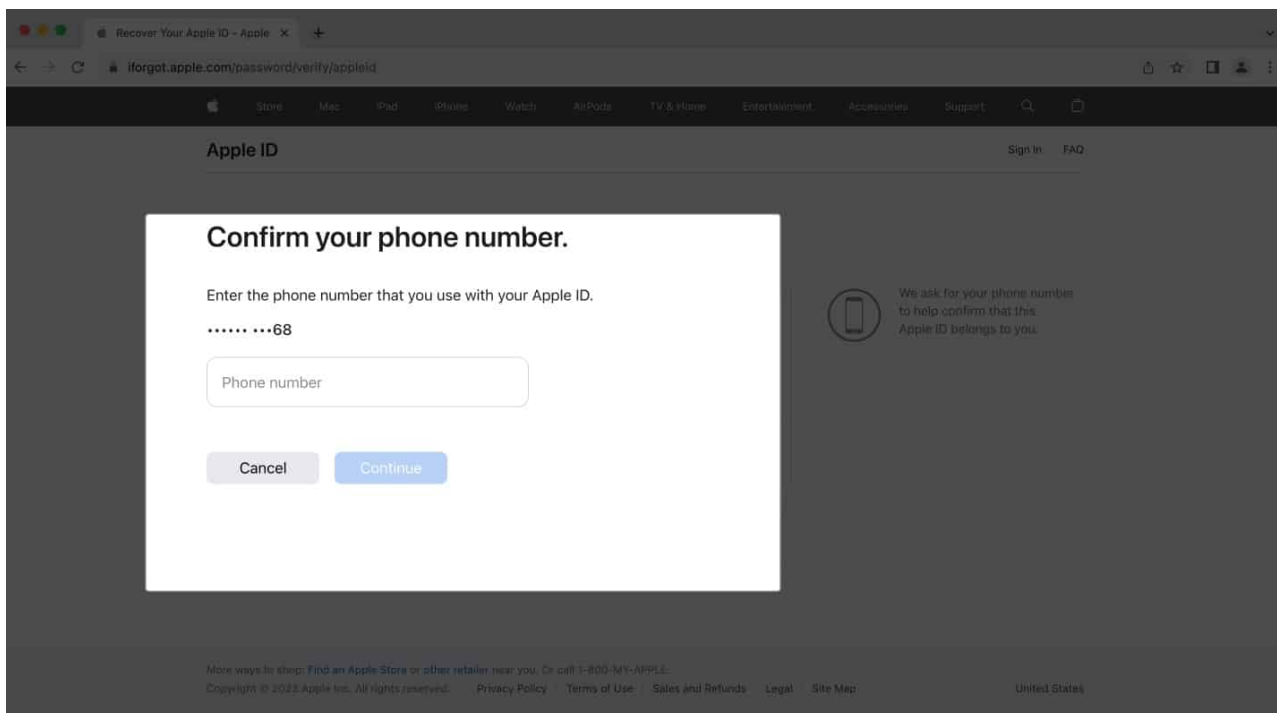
Recover Your Apple ID - Apple

iforgot.apple.com/password/verify/appleid

Store Mac iPad iPhone Watch AirPods TV & Home Entertainment Accessories Support

Apple ID

Sign In FAQ

Confirm your phone number.

Enter the phone number that you use with your Apple ID.

••••••• •••68

Phone number

Cancel Continue

We ask for your phone number to help confirm that this Apple ID belongs to you.

More ways to shop: Find an Apple Store or other retailer near you. Or call 1-800-MY-APPLE.

Copyright © 2022 Apple Inc. All rights reserved. Privacy Policy | Terms of Use | Sales and Refunds | Legal | Site Map

United States